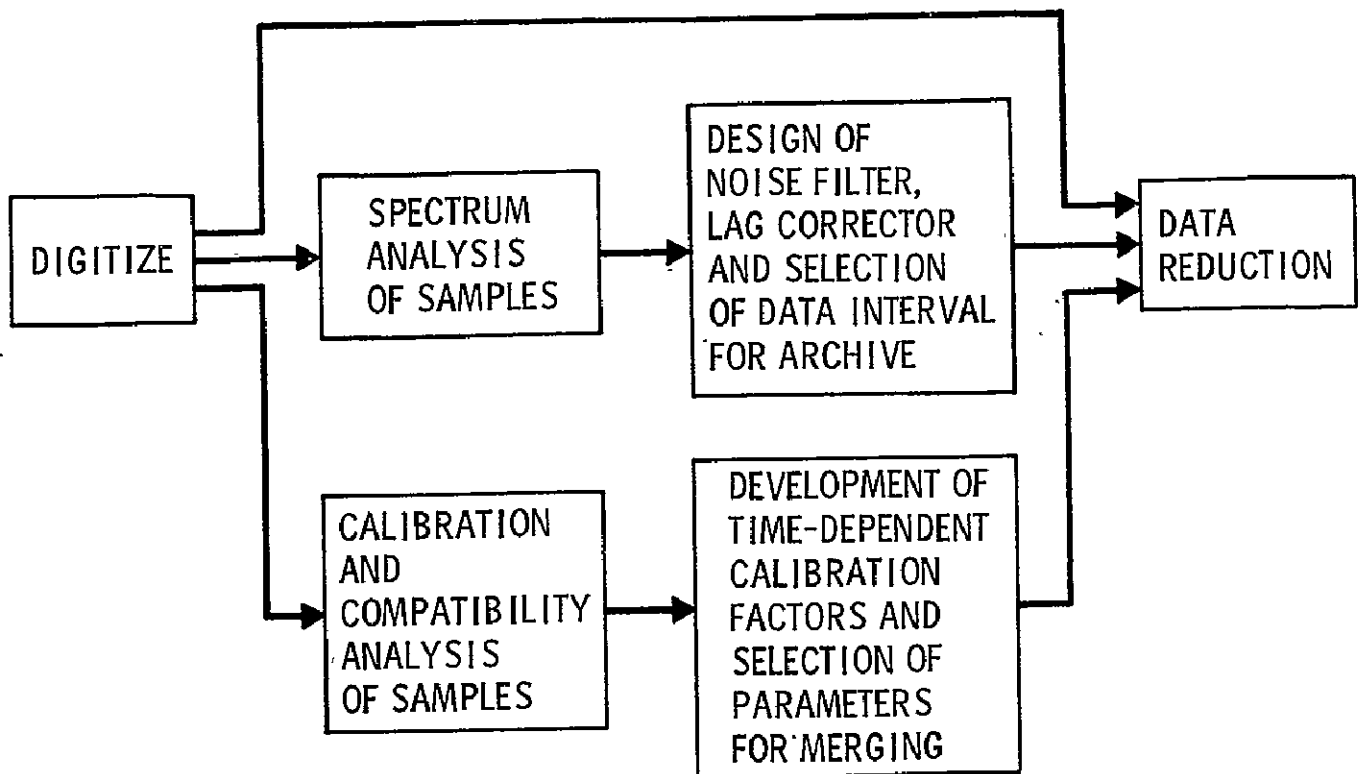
DIGITIZE

SPECTRUM ANALYSIS OF SAMPLES

DESIGN OF NOISE FILTER, LAG CORRECTOR AND SELECTION OF DATA INTERVAL FOR ARCHIVE

DATA REDUCTION

CALIBRATION AND COMPATIBILITY ANALYSIS OF SAMPLES

DEVELOPMENT OF TIME-DEPENDENT CALIBRATION FACTORS AND SELECTION OF PARAMETERS FOR MERGING